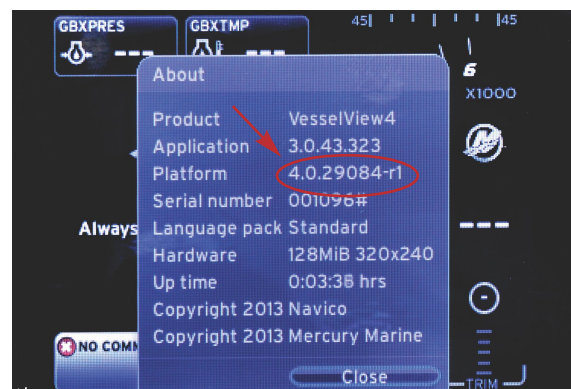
GBXPRES
GBXTMP
45
45
6
X1000
About
Product VesselView4
Application 3.0.43.323
Platform 4.0.29084-r1
Serial number 001096#
Language pack Standard
Hardware 128MiB 320x240
Up time 0:03:38 hrs
Copyright 2013 Navico
Copyright 2013 Mercury Marine
Always
NO COMM
Close
TRIM